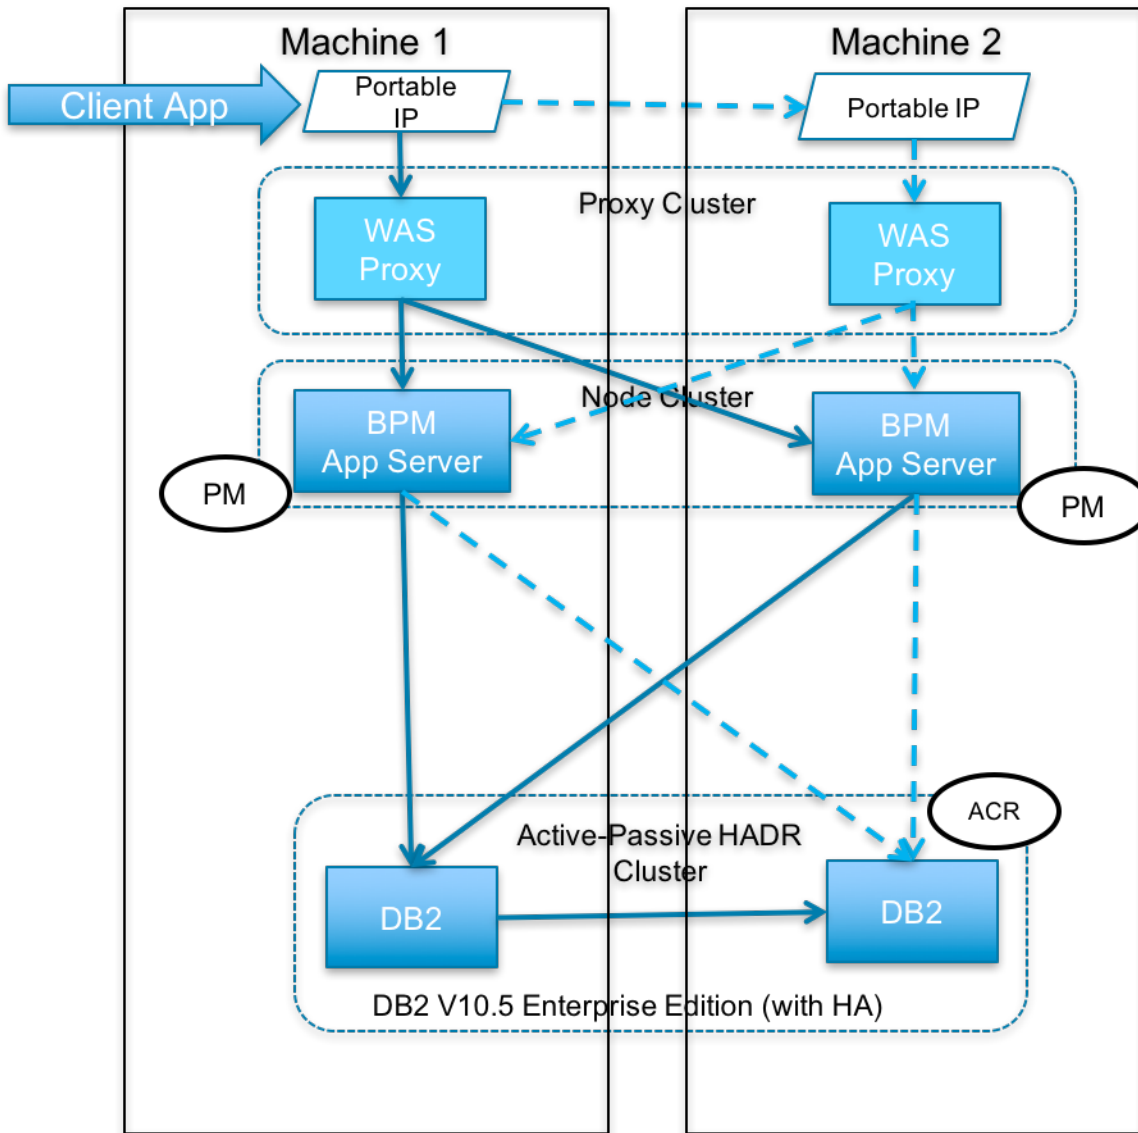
Machine 1

Machine 2

Client App

Portable IP

Portable IP

Proxy Cluster

WAS Proxy

WAS Proxy

Node Cluster

BPM App Server

BPM App Server

PM

PM

ACR

Active-Passive HADR Cluster

DB2

DB2

DB2 V10.5 Enterprise Edition (with HA)